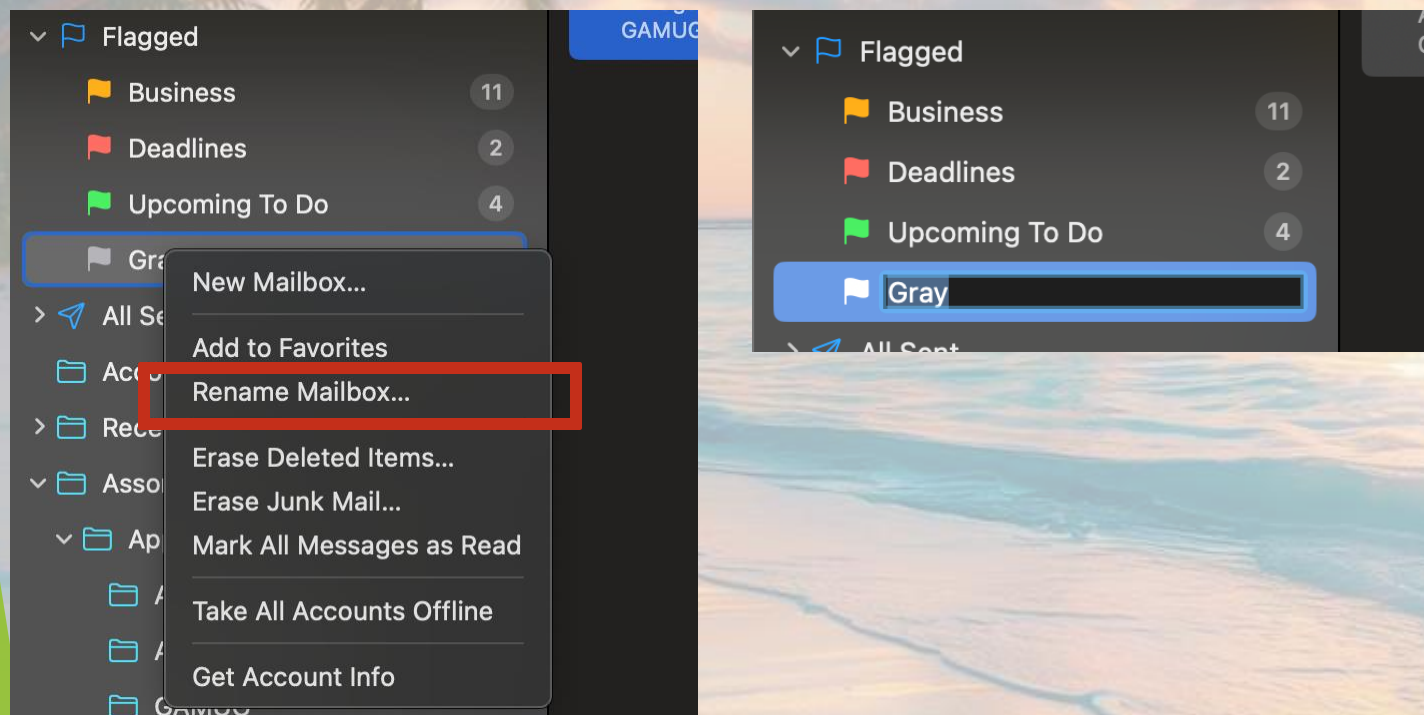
Flagged
Business 11
Deadlines 2
Upcoming To Do 4
Gra
All Se
Acc
Rece
Assoc
Ap
A
A
GAMUG
GAMUG

New Mailbox...
Add to Favorites
Rename Mailbox...
Erase Deleted Items...
Erase Junk Mail...
Mark All Messages as Read
Take All Accounts Offline
Get Account Info

Flagged
Business 11
Deadlines 2
Upcoming To Do 4
Gray
All Sent